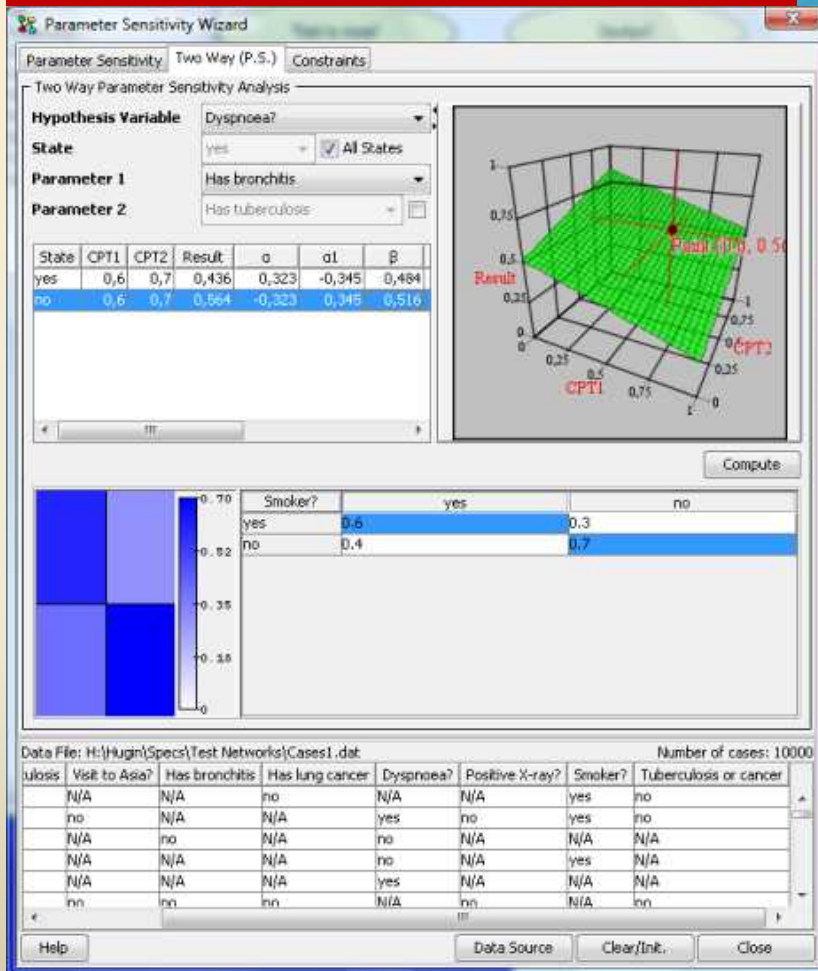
Parameter Sensitivity Wizard

Parameter Sensitivity | Two Way (P.S.) | Constraints

Two Way Parameter Sensitivity Analysis

Hypothesis Variable: Dyspnoea?
State: yes | All States
Parameter 1: Has bronchitis
Parameter 2: Has tuberculosis

| State | CPT1 | CPT2 | Result | α | α1 | β |
|---|---|---|---|---|---|---|
| yes | 0,6 | 0,7 | 0,436 | 0,323 | -0,345 | 0,484 |
| no | 0,6 | 0,7 | 0,564 | -0,323 | 0,345 | 0,516 |

1
0,75
0,5
Result
0,25
0
0
0,25
0,5
CPT1
0,75
1
Point (0,6, 0,5
1
0,75
CPT2
0,25
0

Compute

0.70
0.52
0.35
0.18
0

| Smoker? | yes | no |
|---|---|---|
| yes | 0.6 | 0.3 |
| no | 0.4 | 0.7 |

Data File: H:\Hugin\Specs\Test Networks\Cases1.dat
Number of cases: 10000

| ulosis | Visit to Asia? | Has bronchitis | Has lung cancer | Dyspnoea? | Positive X-ray? | Smoker? | Tuberculosis or cancer |
|---|---|---|---|---|---|---|---|
| | N/A | N/A | no | N/A | N/A | yes | no |
| | no | N/A | N/A | yes | no | yes | no |
| | N/A | no | N/A | no | N/A | N/A | N/A |
| | N/A | N/A | N/A | no | N/A | yes | N/A |
| | N/A | N/A | N/A | yes | N/A | N/A | N/A |
| | no | no | no | N/A | no | N/A | no |

Help | Data Source | Clear/Init. | Close